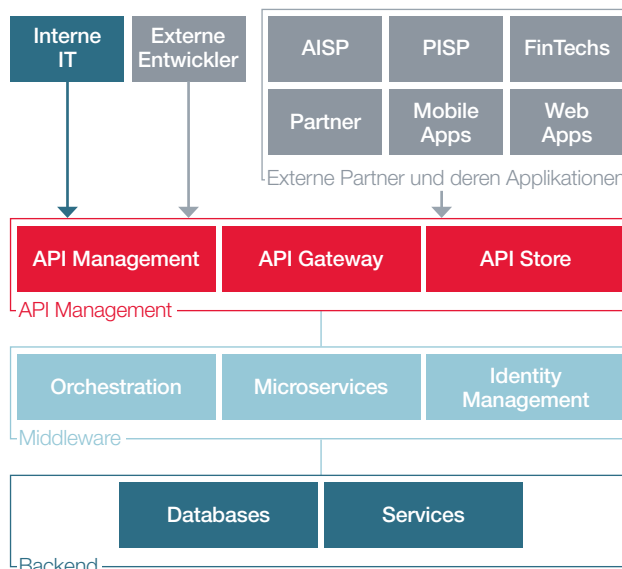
Interne IT

Externe Entwickler

AISP

PISP

FinTechs

Partner

Mobile Apps

Web Apps

Externe Partner und deren Applikationen

API Management

API Gateway

API Store

API Management

Orchestration

Microservices

Identity Management

Middleware

Databases

Services

Backend